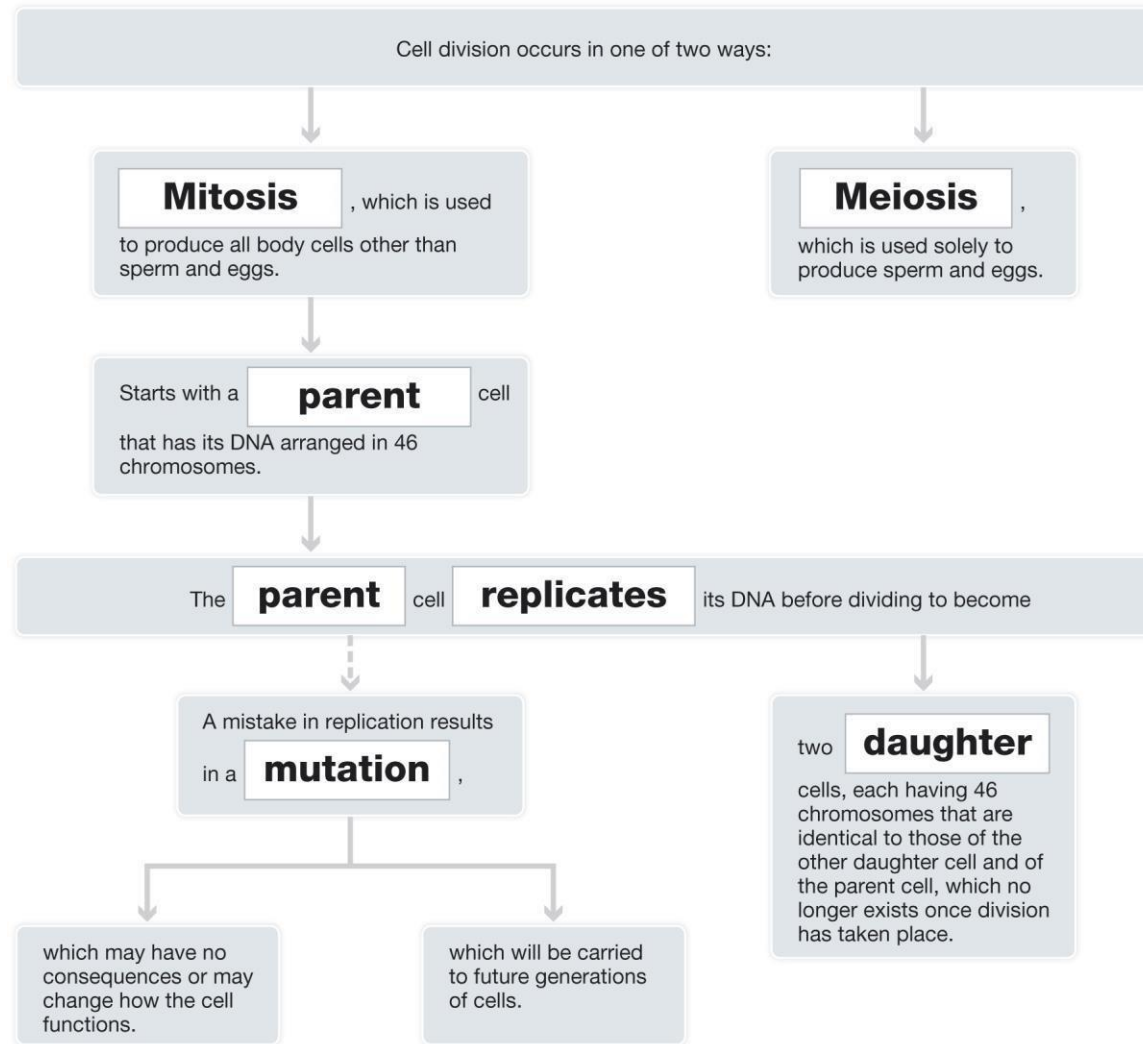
Cell division occurs in one of two ways:

Mitosis, which is used to produce all body cells other than sperm and eggs.

Meiosis, which is used solely to produce sperm and eggs.

Starts with a parent cell that has its DNA arranged in 46 chromosomes.

The parent cell replicates its DNA before dividing to become

A mistake in replication results in a mutation,

two daughter cells, each having 46 chromosomes that are identical to those of the other daughter cell and of the parent cell, which no longer exists once division has taken place.

which may have no consequences or may change how the cell functions.

which will be carried to future generations of cells.